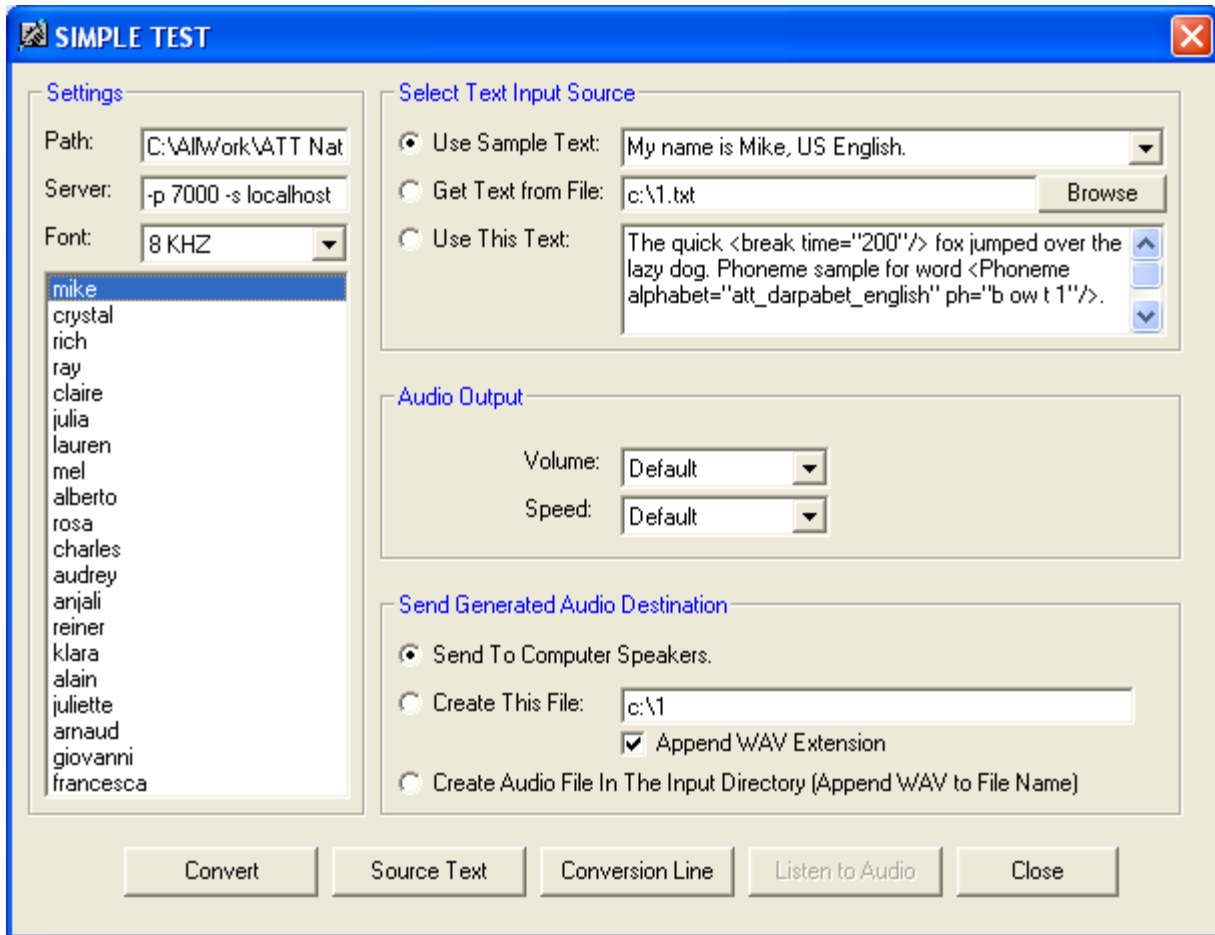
SIMPLE TEST

Settings

Path: C:\AllWork\ATT Nat

Server: -p 7000 -s localhost

Font: 8 KHZ

mike
crystal
rich
ray
claire
julia
lauren
mel
alberto
rosa
charles
audrey
anjali
reiner
klara
alain
juliette
arnaud
giovanni
francesca

Select Text Input Source

Use Sample Text: My name is Mike, US English.

Get Text from File: c:\1.txt Browse

Use This Text: The quick <break time="200"/> fox jumped over the lazy dog. Phoneme sample for word <Phoneme alphabet="att_darpabet_english" ph="b ow t 1"/>.

Audio Output

Volume: Default

Speed: Default

Send Generated Audio Destination

Send To Computer Speakers.

Create This File: c:\1

Append WAV Extension

Create Audio File In The Input Directory (Append WAV to File Name)

Convert Source Text Conversion Line Listen to Audio Close